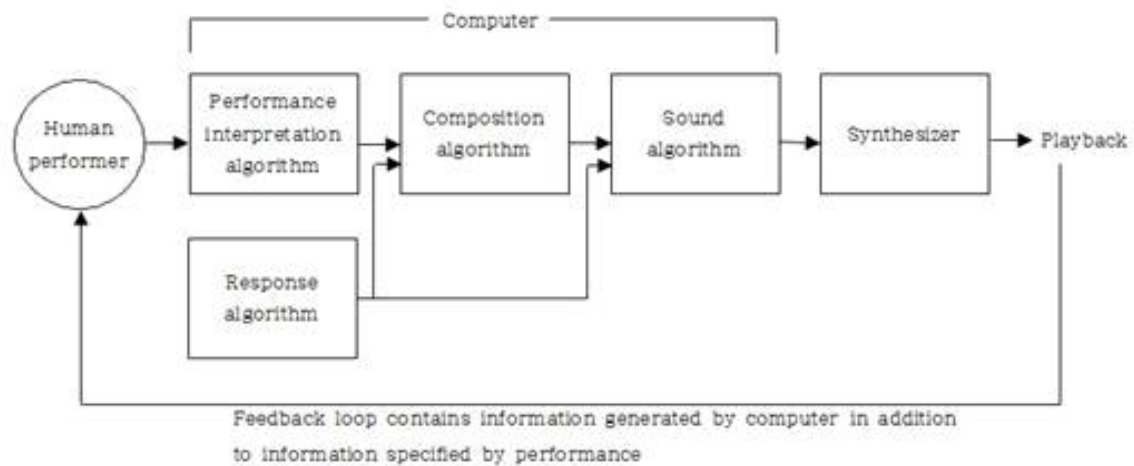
Computer

Human performer

Performance interpretation algorithm

Composition algorithm

Sound algorithm

Synthesizer

Playback

Response algorithm

Feedback loop contains information generated by computer in addition to information specified by performance